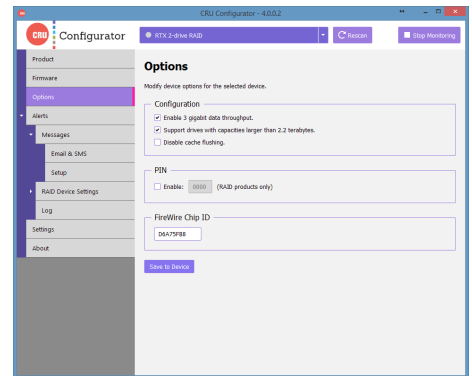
CRU Configurator - 4.0.0.2

CRU Configurator

RTX 2-drive RAID

Rescan

Stop Monitoring

Product
Firmware
Options
Alerts
Messages
Email & SMS
Setup
RAID Device Settings
Log
Settings
About

Options

Modify device options for the selected device.

Configuration

Enable 3 gigabit data throughput.

Support drives with capacities larger than 2.2 terabytes.

Disable cache flushing.

PIN

Enable: 0000 (RAID products only)

FireWire Chip ID

D6A75F88

Save to Device